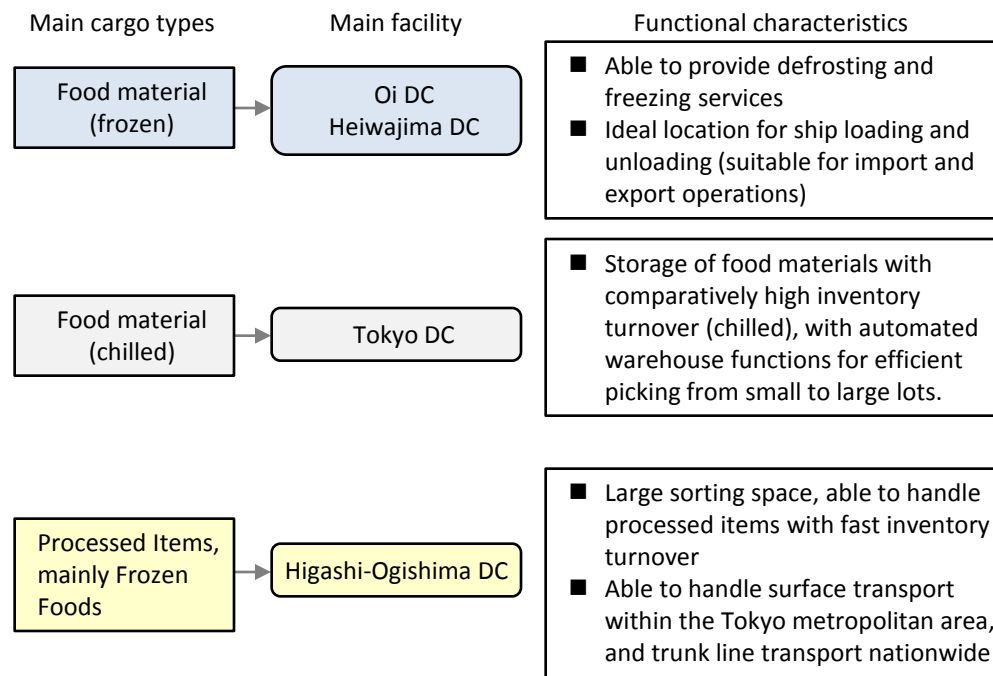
Main cargo types

Main facility

Functional characteristics

Food material (frozen)

Oi DC
Heiwajima DC

■ Able to provide defrosting and freezing services
■ Ideal location for ship loading and unloading (suitable for import and export operations)

Food material (chilled)

Tokyo DC

■ Storage of food materials with comparatively high inventory turnover (chilled), with automated warehouse functions for efficient picking from small to large lots.

Processed Items, mainly Frozen Foods

Higashi-Ogishima DC

■ Large sorting space, able to handle processed items with fast inventory turnover
■ Able to handle surface transport within the Tokyo metropolitan area, and trunk line transport nationwide